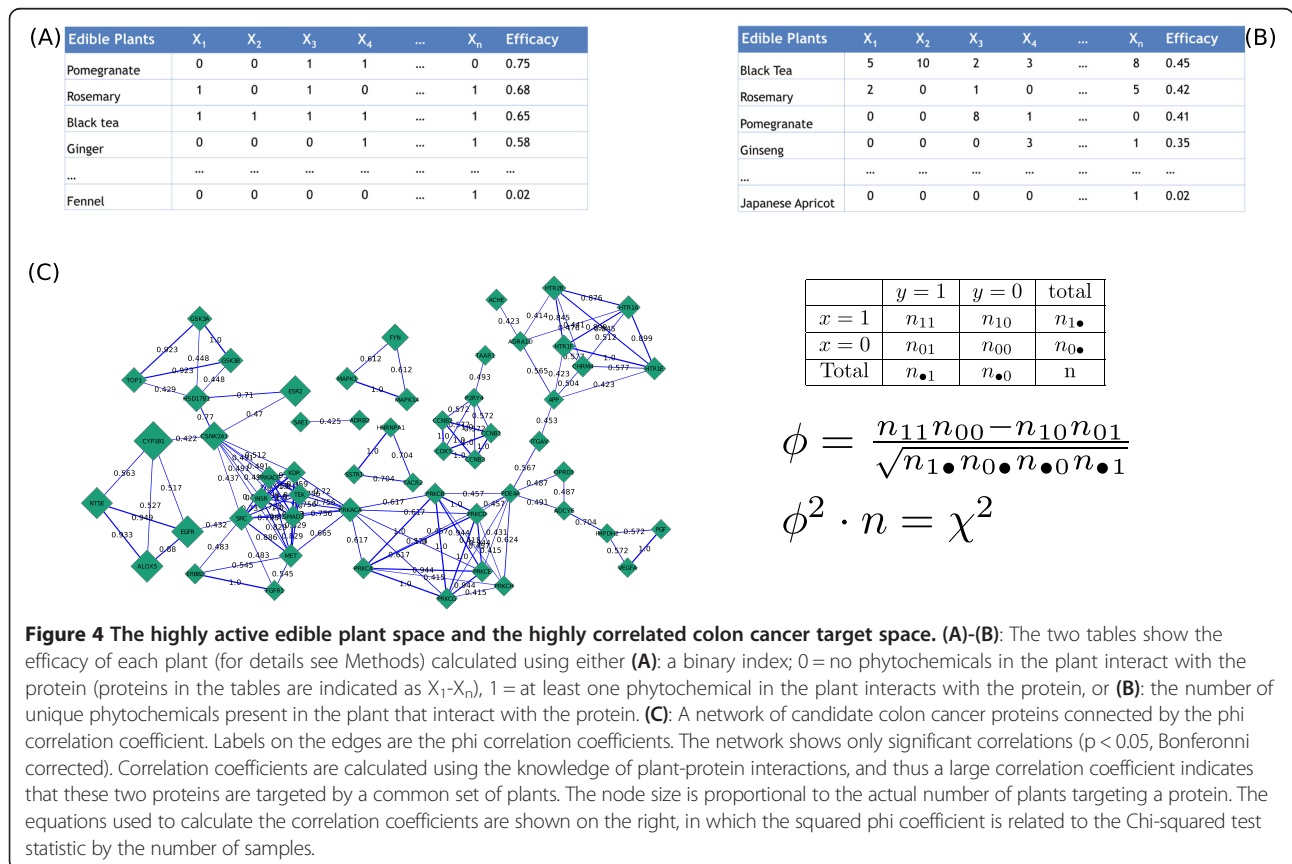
(A)

| Edible Plants | $X_1$ | $X_2$ | $X_3$ | $X_4$ | ... | $X_n$ | Efficacy |
|---|---|---|---|---|---|---|---|
| Pomegranate | 0 | 0 | 1 | 1 | ... | 0 | 0.75 |
| Rosemary | 1 | 0 | 1 | 0 | ... | 1 | 0.68 |
| Black tea | 1 | 1 | 1 | 1 | ... | 1 | 0.65 |
| Ginger | 0 | 0 | 0 | 1 | ... | 1 | 0.58 |
| ... | ... | ... | ... | ... | ... | ... | ... |
| Fennel | 0 | 0 | 0 | 0 | ... | 1 | 0.02 |

(B)

| Edible Plants | $X_1$ | $X_2$ | $X_3$ | $X_4$ | ... | $X_n$ | Efficacy |
|---|---|---|---|---|---|---|---|
| Black Tea | 5 | 10 | 2 | 3 | ... | 8 | 0.45 |
| Rosemary | 2 | 0 | 1 | 0 | ... | 5 | 0.42 |
| Pomegranate | 0 | 0 | 8 | 1 | ... | 0 | 0.41 |
| Ginseng | 0 | 0 | 0 | 3 | ... | 1 | 0.35 |
| ... | ... | ... | ... | ... | ... | ... | ... |
| Japanese Apricot | 0 | 0 | 0 | 0 | ... | 1 | 0.02 |

(C)

GSK3A GSK3B TOP1 HSD17B1 ESR2 CYP1B1 CSNK2A1 NT5E EGFR ALOX5 SRC MET KDR PRKACA FYN MAPK3 MAPK14 SACS HNRNPA1 ACHE ADRA1D TAAR1 HTR2B HTR1A HTR2C CHRM1 HTR1D APP CDK5 TGA PTGS1 PRKCA PRKCB PRKCG PRKCD PRKCE PRKCH PRKCZ HNF4A ADCY5 VEGFA IGF1 FGFR1

| | $y=1$ | $y=0$ | total |
|---|---|---|---|
| $x=1$ | $n_{11}$ | $n_{10}$ | $n_{1\bullet}$ |
| $x=0$ | $n_{01}$ | $n_{00}$ | $n_{0\bullet}$ |
| Total | $n_{\bullet1}$ | $n_{\bullet0}$ | n |

$\phi = \frac{n_{11}n_{00} - n_{10}n_{01}}{\sqrt{n_{1\bullet}n_{0\bullet}n_{\bullet0}n_{\bullet1}}}$

$\phi^2 \cdot n = \chi^2$

**Figure 4 The highly active edible plant space and the highly correlated colon cancer target space. (A)-(B)**: The two tables show the efficacy of each plant (for details see Methods) calculated using either **(A)**: a binary index; 0 = no phytochemicals in the plant interact with the protein (proteins in the tables are indicated as $X_1$-$X_n$), 1 = at least one phytochemical in the plant interacts with the protein, or **(B)**: the number of unique phytochemicals present in the plant that interact with the protein. **(C)**: A network of candidate colon cancer proteins connected by the phi correlation coefficient. Labels on the edges are the phi correlation coefficients. The network shows only significant correlations (p < 0.05, Bonferonni corrected). Correlation coefficients are calculated using the knowledge of plant-protein interactions, and thus a large correlation coefficient indicates that these two proteins are targeted by a common set of plants. The node size is proportional to the actual number of plants targeting a protein. The equations used to calculate the correlation coefficients are shown on the right, in which the squared phi coefficient is related to the Chi-squared test statistic by the number of samples.